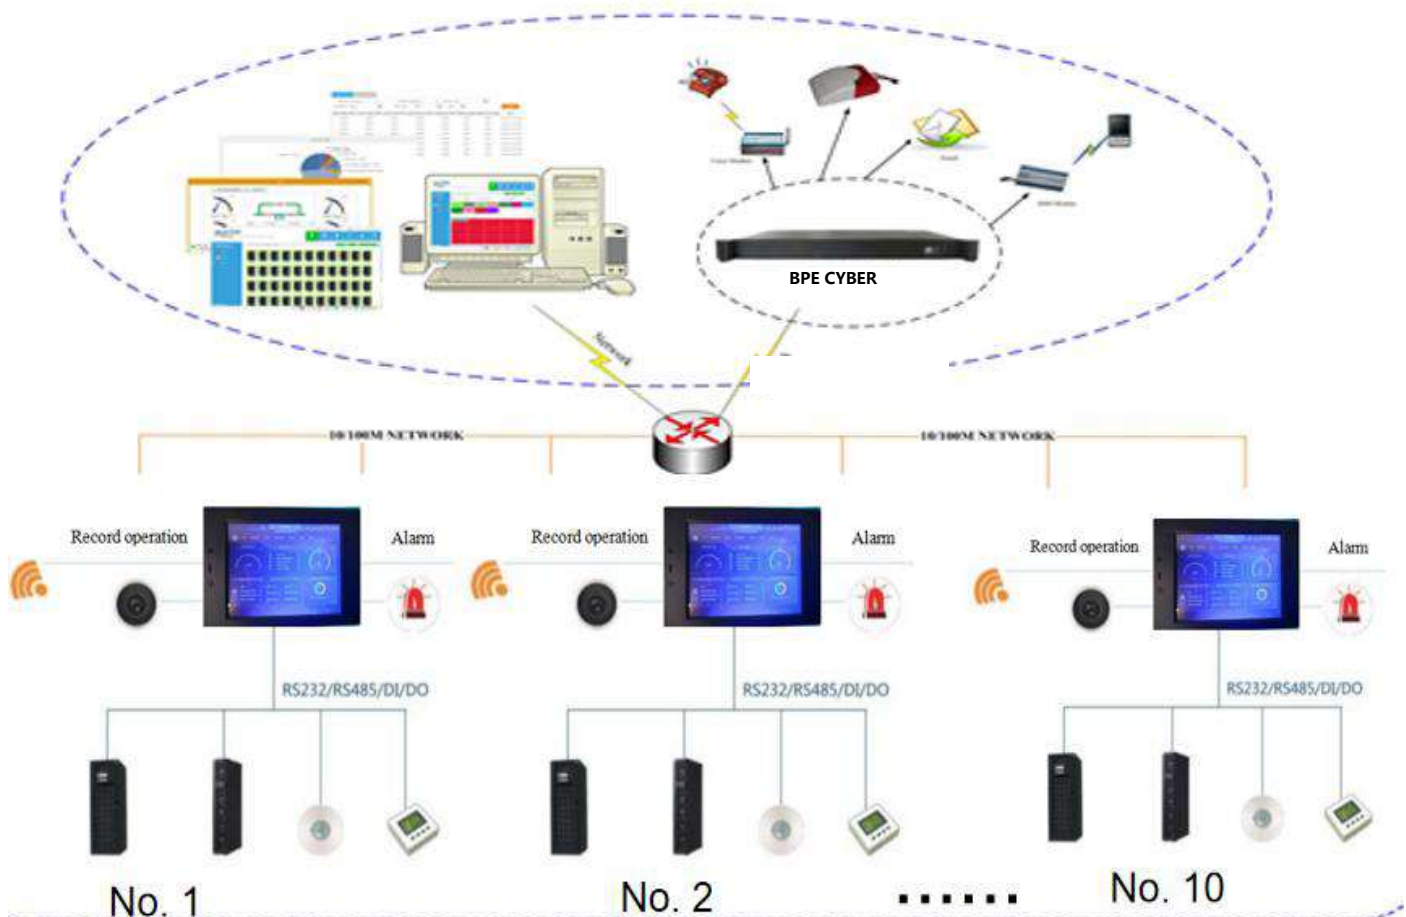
BPE CYBER

Network

10/100M NETWORK

10/100M NETWORK

Record operation

Alarm

Record operation

Alarm

Record operation

Alarm

RS232/RS485/DI/DO

RS232/RS485/DI/DO

RS232/RS485/DI/DO

No. 1

No. 2

......

No. 10